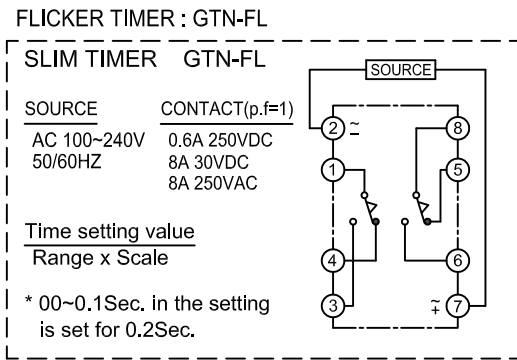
FLICKER TIMER : GTN-FL

SLIM TIMER GTN-FL

SOURCE
AC 100~240V
50/60HZ

CONTACT(p.f=1)
0.6A 250VDC
8A 30VDC
8A 250VAC

Time setting value
Range x Scale

* 00~0.1Sec. in the setting is set for 0.2Sec.

SOURCE

2 $\simeq$
8
1
5
4
6
3
$\tilde{+}$ 7